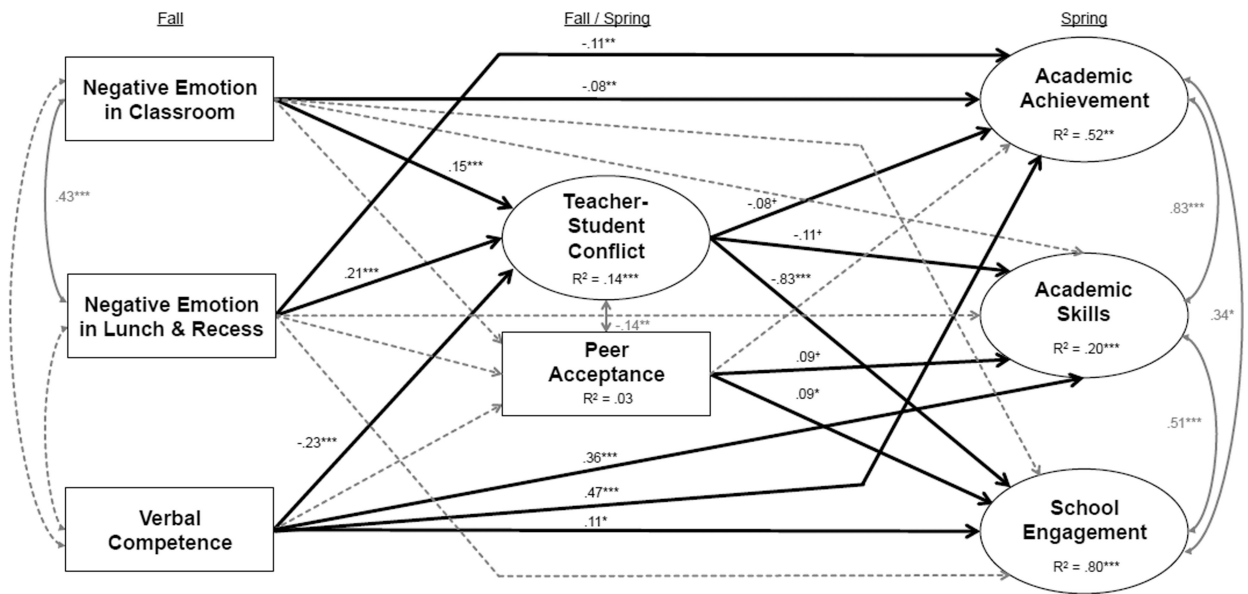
Fall

Fall / Spring

Spring

Negative Emotion in Classroom

.43***

Negative Emotion in Lunch & Recess

Verbal Competence

-.11**

-.08**

.15***

.21***

Teacher-Student Conflict

R² = .14***

-.14**

Peer Acceptance

R² = .03

-.23***

-.08⁺

-.11⁺

-.83***

.09⁺

.09*

.36***

.47***

.11*

Academic Achievement

R² = .52**

.83***

Academic Skills

R² = .20***

.34*

.51***

School Engagement

R² = .80***